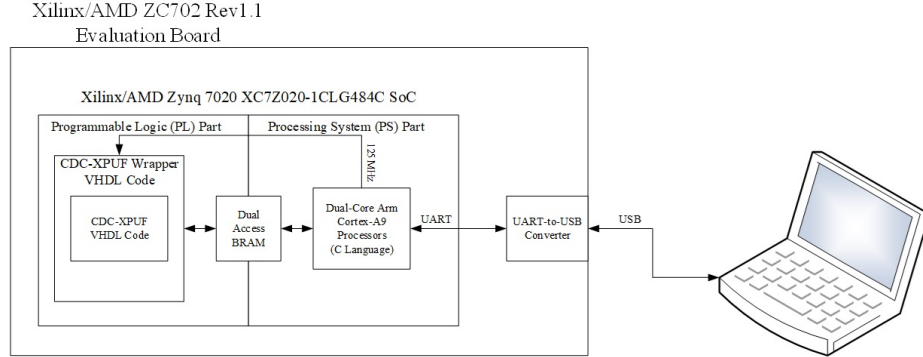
Xilinx/AMD ZC702 Rev1.1
Evaluation Board

Xilinx/AMD Zynq 7020 XC7Z020-1CLG484C SoC

Programmable Logic (PL) Part

Processing System (PS) Part

CDC-XPUF Wrapper VHDL Code

CDC-XPUF VHDL Code

Dual Access BRAM

125 MHz

Dual-Core Arm Cortex-A9 Processors (C Language)

UART

UART-to-USB Converter

USB